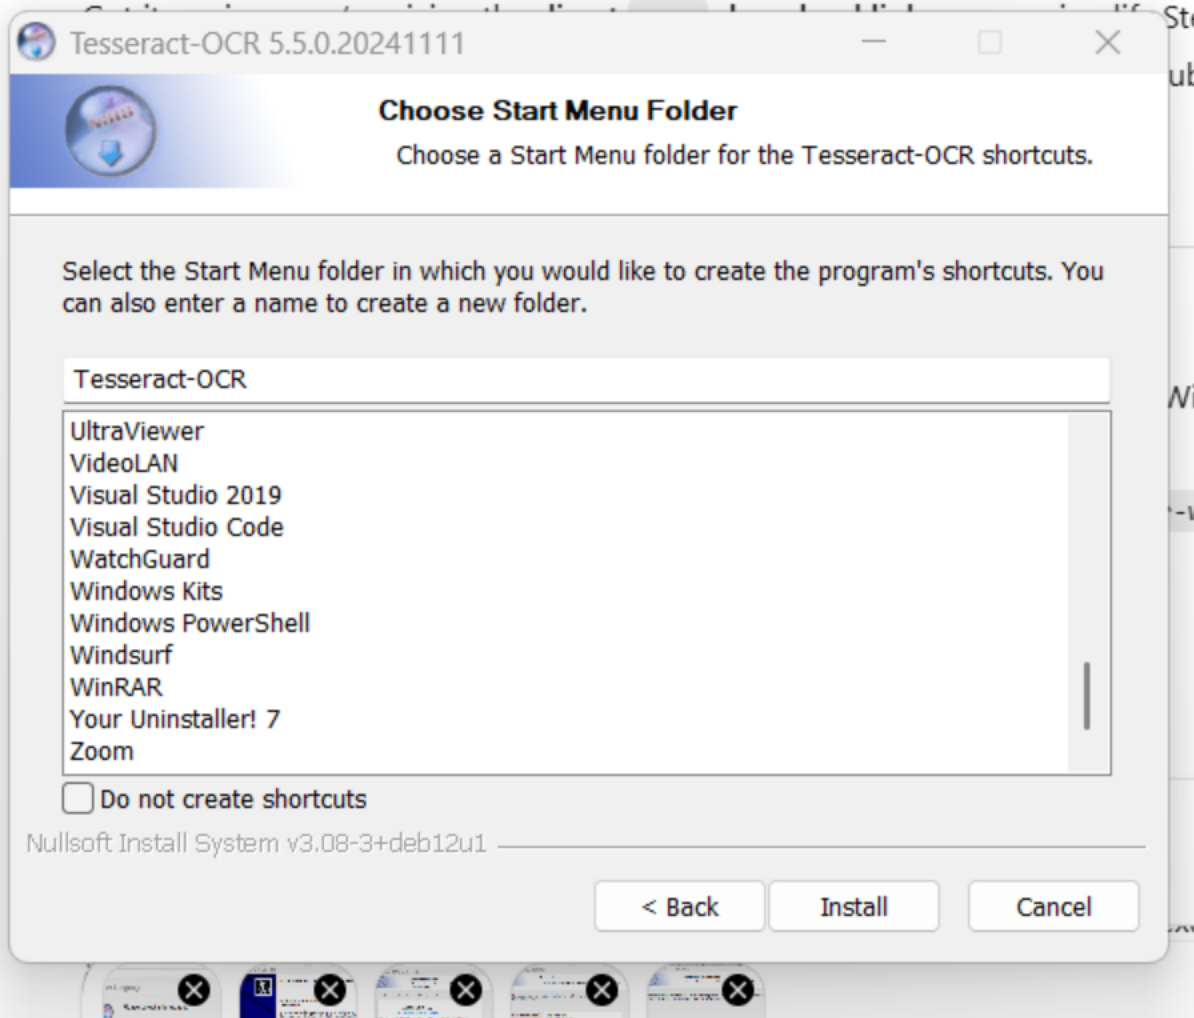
Tesseract-OCR 5.5.0.20241111

Choose Start Menu Folder

Choose a Start Menu folder for the Tesseract-OCR shortcuts.

Select the Start Menu folder in which you would like to create the program's shortcuts. You can also enter a name to create a new folder.

Tesseract-OCR

UltraViewer
VideoLAN
Visual Studio 2019
Visual Studio Code
WatchGuard
Windows Kits
Windows PowerShell
Windsurf
WinRAR
Your Uninstaller! 7
Zoom

Do not create shortcuts

Nullsoft Install System v3.08-3+deb12u1

< Back
Install
Cancel